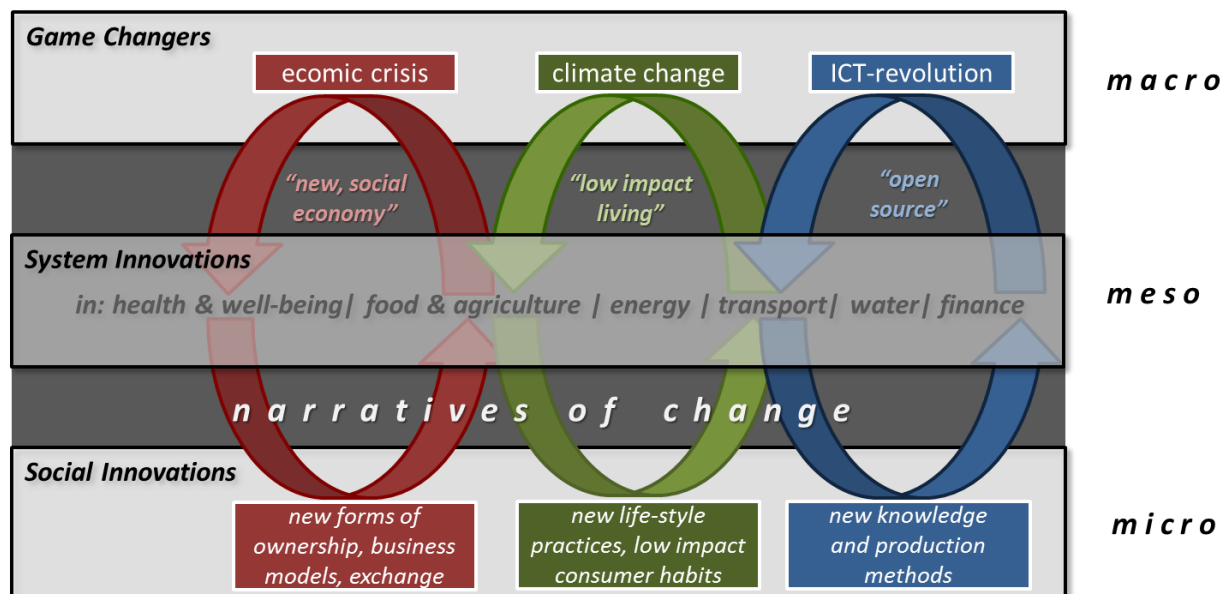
Game Changers

ecomic crisis

climate change

ICT-revolution

macro

"new, social economy"

"low impact living"

"open source"

System Innovations

in: health & well-being| food & agriculture | energy | transport| water| finance

meso

narratives of change

Social Innovations

new forms of ownership, business models, exchange

new life-style practices, low impact consumer habits

new knowledge and production methods

micro